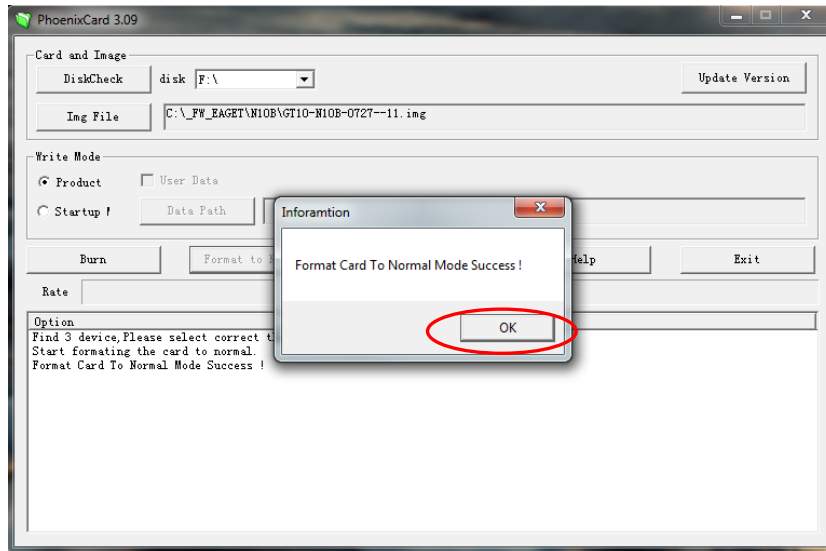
PhoenixCard 3.09

Card and Image

DiskCheck disk F:\

Update Version

Img File C:\_FW_EAGET\N10B\GT10-N10B-0727--11.img

Write Mode

Product User Data

Startup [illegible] Data Path

Burn Format to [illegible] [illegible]elp Exit

Rate

Option
Find 3 device,Please select correct t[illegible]
Start formating the card to normal.
Format Card To Normal Mode Success !

Inforamtion

Format Card To Normal Mode Success !

OK